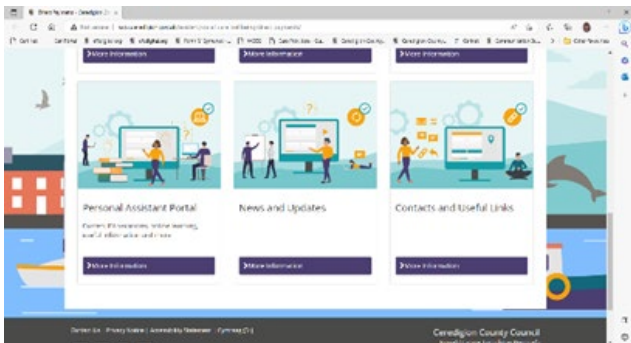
Direct Payments - Ceredigion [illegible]

Not secure | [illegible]

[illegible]

›More Information

›More Information

›More Information

Personal Assistant Portal

Careers, PA vacancies, online learning, useful information and more

›More Information

News and Updates

›More Information

Contacts and Useful Links

›More Information

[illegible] | Privacy Notice | Accessibility Statement | Cymraeg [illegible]

Ceredigion County Council
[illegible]